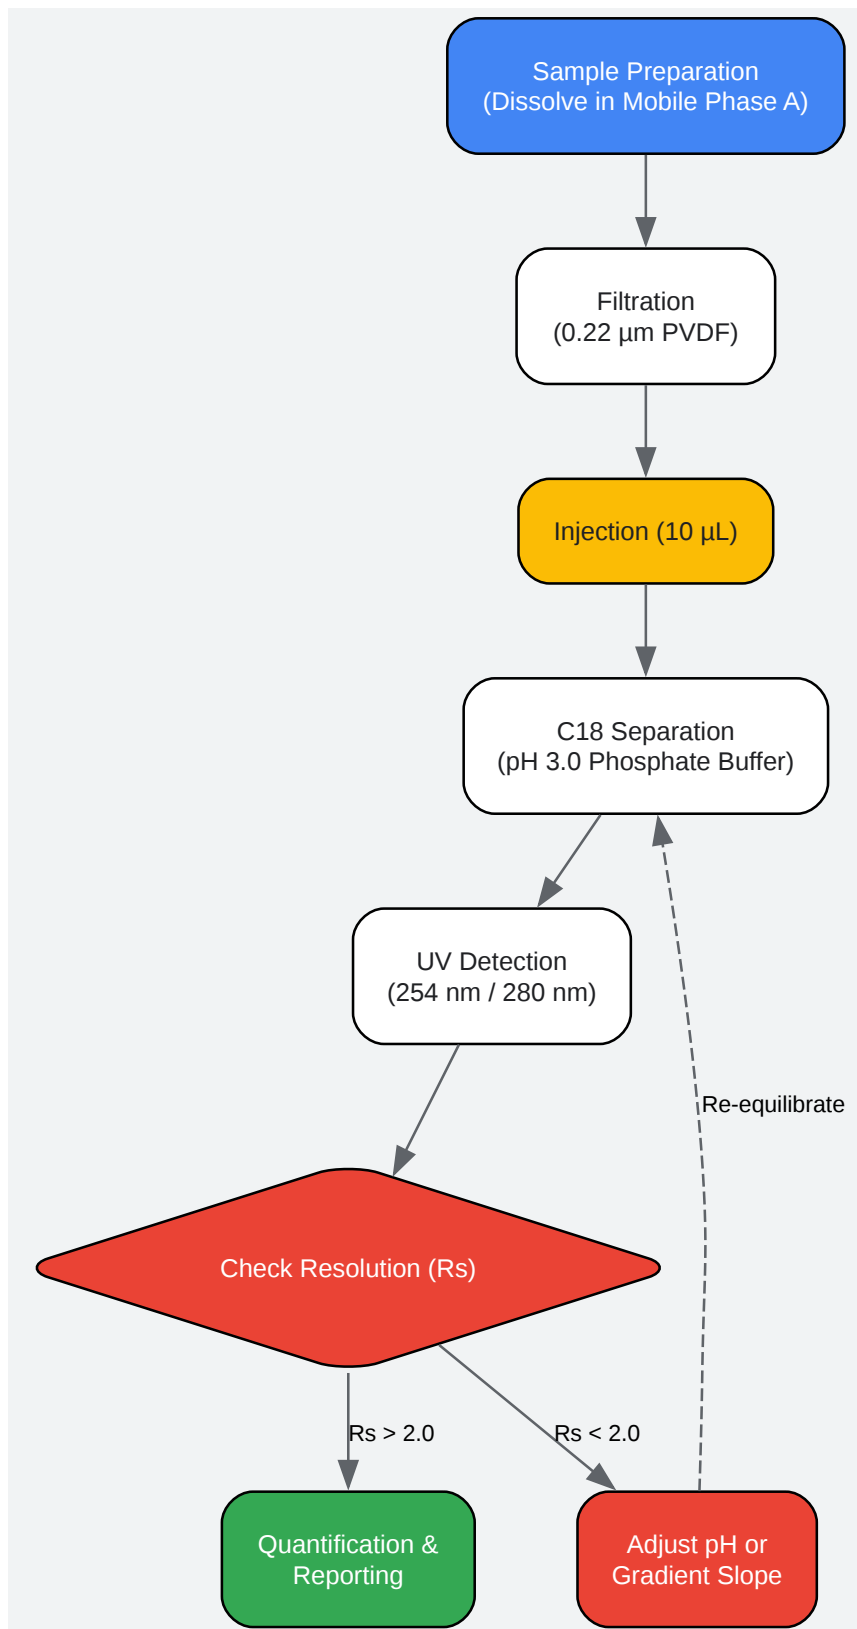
Sample Preparation
(Dissolve in Mobile Phase A)

Filtration
(0.22 µm PVDF)

Injection (10 µL)

C18 Separation
(pH 3.0 Phosphate Buffer)

UV Detection
(254 nm / 280 nm)

Re-equilibrate

Check Resolution (Rs)

Rs > 2.0

Rs < 2.0

Quantification & Reporting

Adjust pH or Gradient Slope